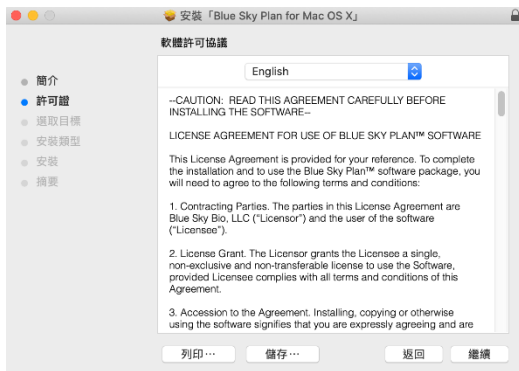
安裝「Blue Sky Plan for Mac OS X」

軟體許可協議

簡介
許可證
選取目標
安裝類型
安裝
摘要

English

--CAUTION: READ THIS AGREEMENT CAREFULLY BEFORE INSTALLING THE SOFTWARE--

LICENSE AGREEMENT FOR USE OF BLUE SKY PLAN™ SOFTWARE

This License Agreement is provided for your reference. To complete the installation and to use the Blue Sky Plan™ software package, you will need to agree to the following terms and conditions:

1. Contracting Parties. The parties in this License Agreement are Blue Sky Bio, LLC ("Licensor") and the user of the software ("Licensee").

2. License Grant. The Licensor grants the Licensee a single, non-exclusive and non-transferable license to use the Software, provided Licensee complies with all terms and conditions of this Agreement.

3. Accession to the Agreement. Installing, copying or otherwise using the software signifies that you are expressly agreeing and are

列印⋯ 儲存⋯ 返回 繼續